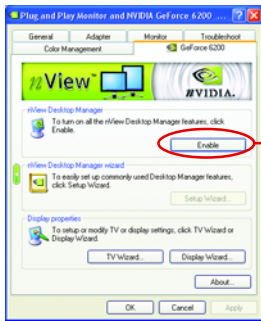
Plug and Play Monitor and NVIDIA GeForce 6200 ...

General
Adapter
Monitor
Troubleshoot
Color Management
GeForce 6200

nView
NVIDIA.

nView Desktop Manager
To turn on all the nView Desktop Manager features, click Enable.
Enable

nView Desktop Manager wizard
To easily set up commonly used Desktop Manager features, click Setup Wizard.
Setup Wizard...

Display properties
To setup or modify TV or display settings, click TV Wizard or Display Wizard.
TV Wizard...
Display Wizard...
About...

OK
Cancel
Apply